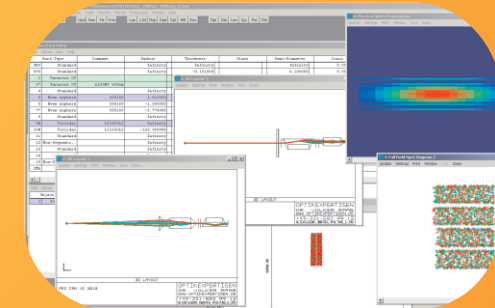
Surf:Type
Comment
Radius
Thickness
Glass
Semi-Diameter
Standard
Infinity
Infinity
Infinity
Standard
Infinity
0.000000
Paraxial
Paraxial
Standard
Infinity
Even Asphere
Even Asphere
Even Asphere
Standard
Infinity
Toroidal
Toroidal
Standard
Infinity
Non-Sequenti...
Infinity
Standard
Infinity
Standard
Infinity
3D Layout
Update Settings Print Window Text Zoom
3D LAYOUT
OPTIKEXPERTISEN
3D LAYOUT
OPTIKEXPERTISEN
Full Field Spot Diagram
Update Settings Print Window Text Zoom